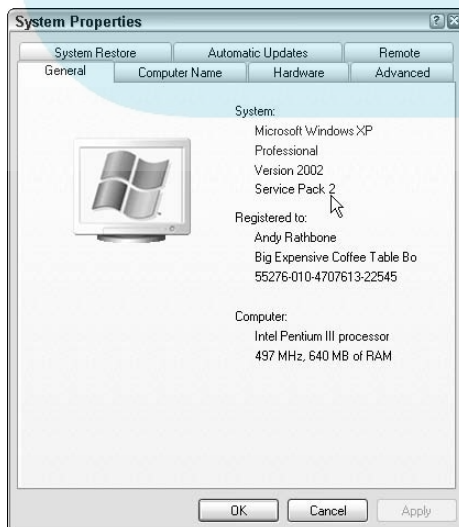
System Properties

System Restore | Automatic Updates | Remote
General | Computer Name | Hardware | Advanced

System:
Microsoft Windows XP
Professional
Version 2002
Service Pack 2

Registered to:
Andy Rathbone
Big Expensive Coffee Table Bo
55276-010-4707613-22545

Computer:
Intel Pentium III processor
497 MHz, 640 MB of RAM

OK Cancel Apply